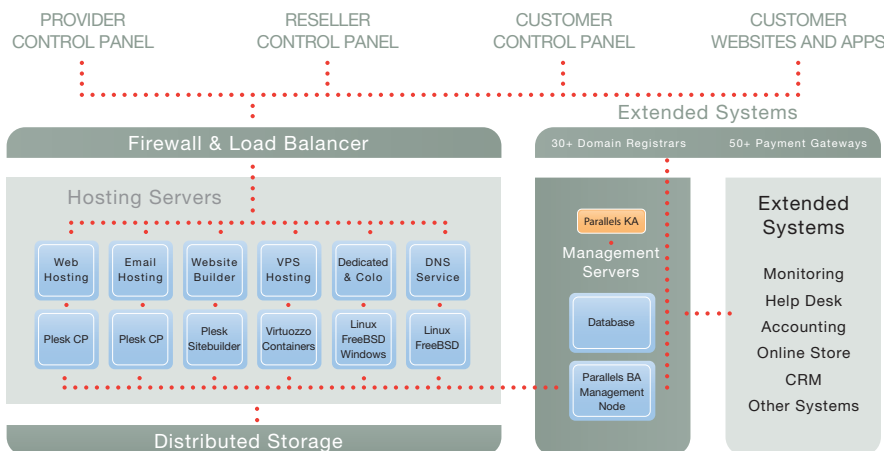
PROVIDER CONTROL PANEL

RESELLER CONTROL PANEL

CUSTOMER CONTROL PANEL

CUSTOMER WEBSITES AND APPS

Extended Systems

Firewall & Load Balancer

30+ Domain Registrars

50+ Payment Gateways

Hosting Servers

Web Hosting

Email Hosting

Website Builder

VPS Hosting

Dedicated & Colo

DNS Service

Plesk CP

Plesk CP

Plesk Sitebuilder

Virtuozzo Containers

Linux FreeBSD Windows

Linux FreeBSD

Parallels KA

Management Servers

Database

Parallels BA Management Node

Extended Systems

Monitoring

Help Desk

Accounting

Online Store

CRM

Other Systems

Distributed Storage